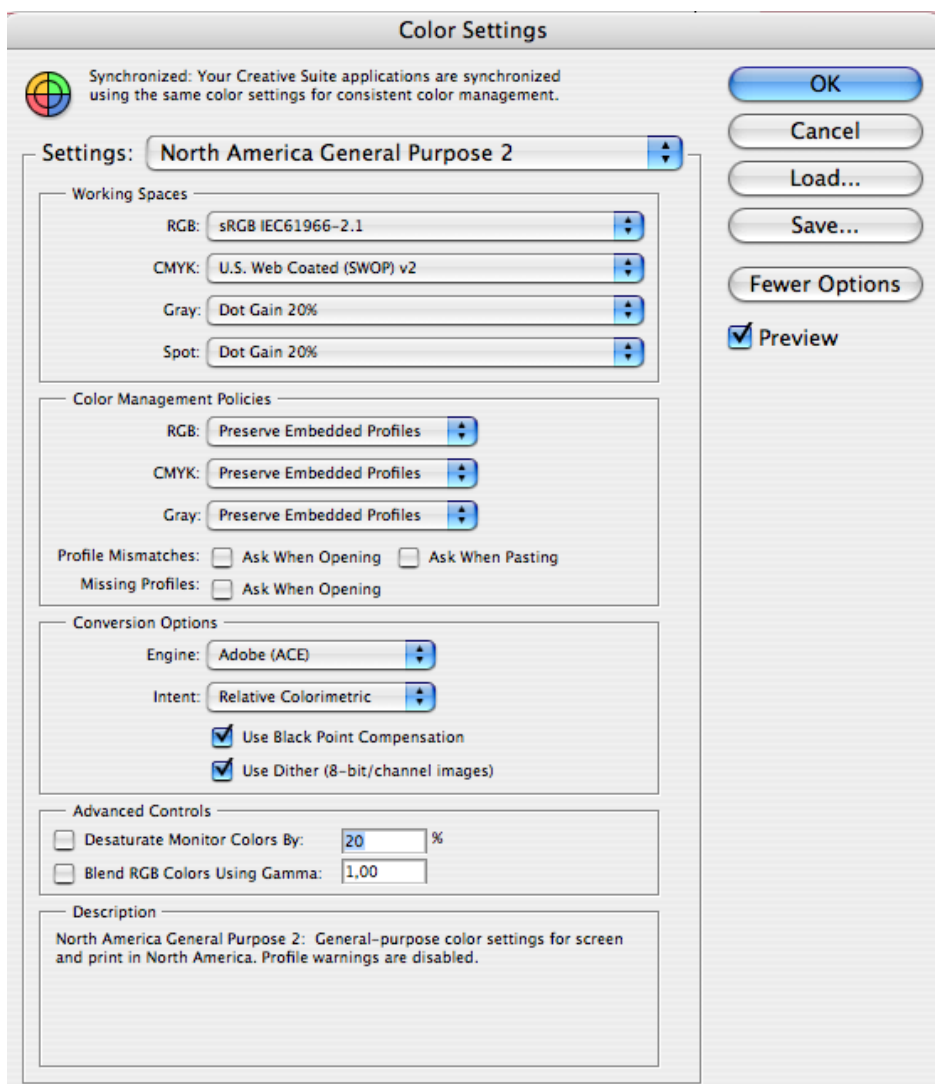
Color Settings

Synchronized: Your Creative Suite applications are synchronized using the same color settings for consistent color management.

OK

Cancel

Load...

Save...

Fewer Options

Preview

Settings: North America General Purpose 2

Working Spaces

RGB: sRGB IEC61966-2.1

CMYK: U.S. Web Coated (SWOP) v2

Gray: Dot Gain 20%

Spot: Dot Gain 20%

Color Management Policies

RGB: Preserve Embedded Profiles

CMYK: Preserve Embedded Profiles

Gray: Preserve Embedded Profiles

Profile Mismatches: Ask When Opening Ask When Pasting

Missing Profiles: Ask When Opening

Conversion Options

Engine: Adobe (ACE)

Intent: Relative Colorimetric

Use Black Point Compensation

Use Dither (8-bit/channel images)

Advanced Controls

Desaturate Monitor Colors By: 20 %

Blend RGB Colors Using Gamma: 1,00

Description

North America General Purpose 2: General-purpose color settings for screen and print in North America. Profile warnings are disabled.